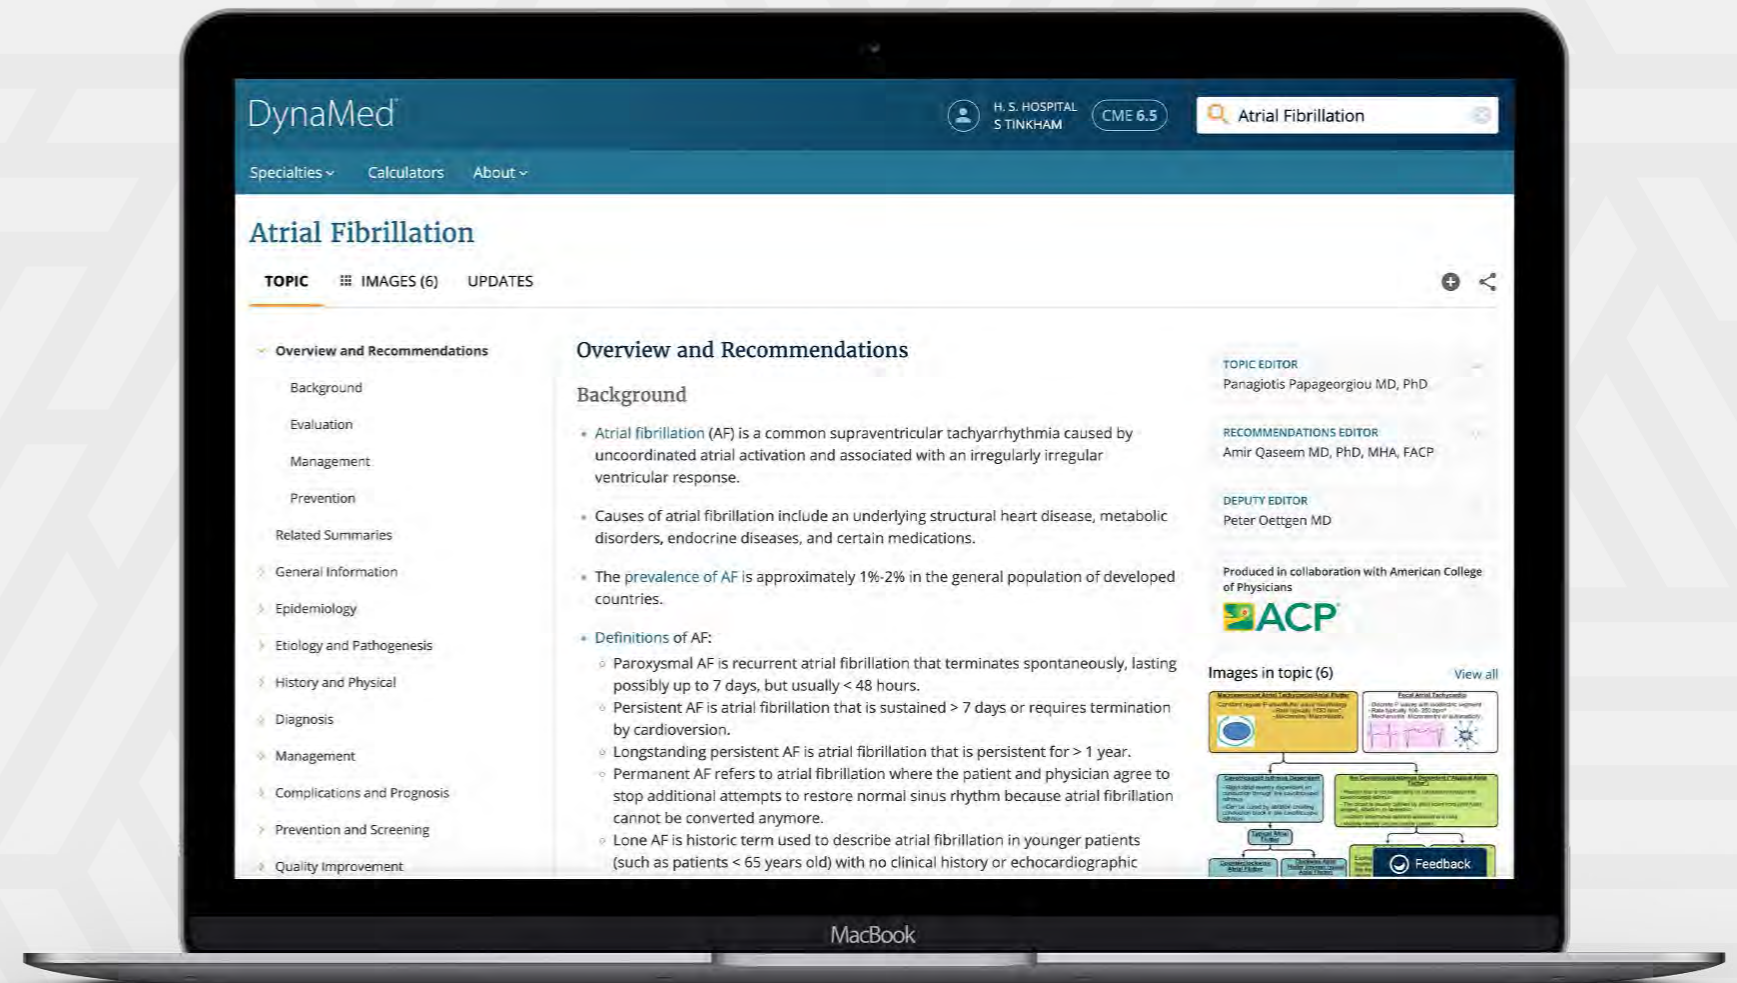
DynaMed

H. S. HOSPITAL
S TINKHAM

CME 6.5

Atrial Fibrillation

Specialties Calculators About

Atrial Fibrillation

TOPIC IMAGES (6) UPDATES

Overview and Recommendations
Background
Evaluation
Management
Prevention
Related Summaries
General Information
Epidemiology
Etiology and Pathogenesis
History and Physical
Diagnosis
Management
Complications and Prognosis
Prevention and Screening
Quality Improvement

Overview and Recommendations

Background

- Atrial fibrillation (AF) is a common supraventricular tachyarrhythmia caused by uncoordinated atrial activation and associated with an irregularly irregular ventricular response.

- Causes of atrial fibrillation include an underlying structural heart disease, metabolic disorders, endocrine diseases, and certain medications.

- The prevalence of AF is approximately 1%-2% in the general population of developed countries.

- Definitions of AF:
  - Paroxysmal AF is recurrent atrial fibrillation that terminates spontaneously, lasting possibly up to 7 days, but usually < 48 hours.
  - Persistent AF is atrial fibrillation that is sustained > 7 days or requires termination by cardioversion.
  - Longstanding persistent AF is atrial fibrillation that is persistent for > 1 year.
  - Permanent AF refers to atrial fibrillation where the patient and physician agree to stop additional attempts to restore normal sinus rhythm because atrial fibrillation cannot be converted anymore.
  - Lone AF is historic term used to describe atrial fibrillation in younger patients (such as patients < 65 years old) with no clinical history or echocardiographic

TOPIC EDITOR
Panagiotis Papageorgiou MD, PhD

RECOMMENDATIONS EDITOR
Amir Qaseem MD, PhD, MHA, FACP

DEPUTY EDITOR
Peter Oettgen MD

Produced in collaboration with American College of Physicians

ACP

Images in topic (6)
View all

Feedback

MacBook